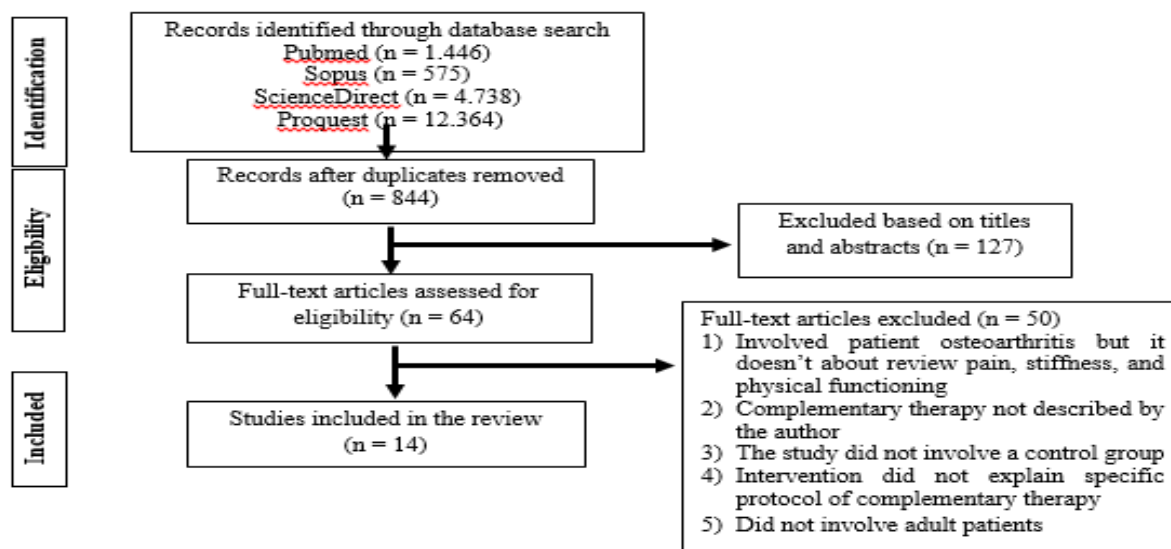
Identification

Records identified through database search
Pubmed (n = 1.446)
Sopus (n = 575)
ScienceDirect (n = 4.738)
Proquest (n = 12.364)

Eligibility

Records after duplicates removed
(n = 844)

Excluded based on titles and abstracts (n = 127)

Full-text articles assessed for eligibility (n = 64)

Full-text articles excluded (n = 50)
1) Involved patient osteoarthritis but it doesn't about review pain, stiffness, and physical functioning
2) Complementary therapy not described by the author
3) The study did not involve a control group
4) Intervention did not explain specific protocol of complementary therapy
5) Did not involve adult patients

Included

Studies included in the review
(n = 14)